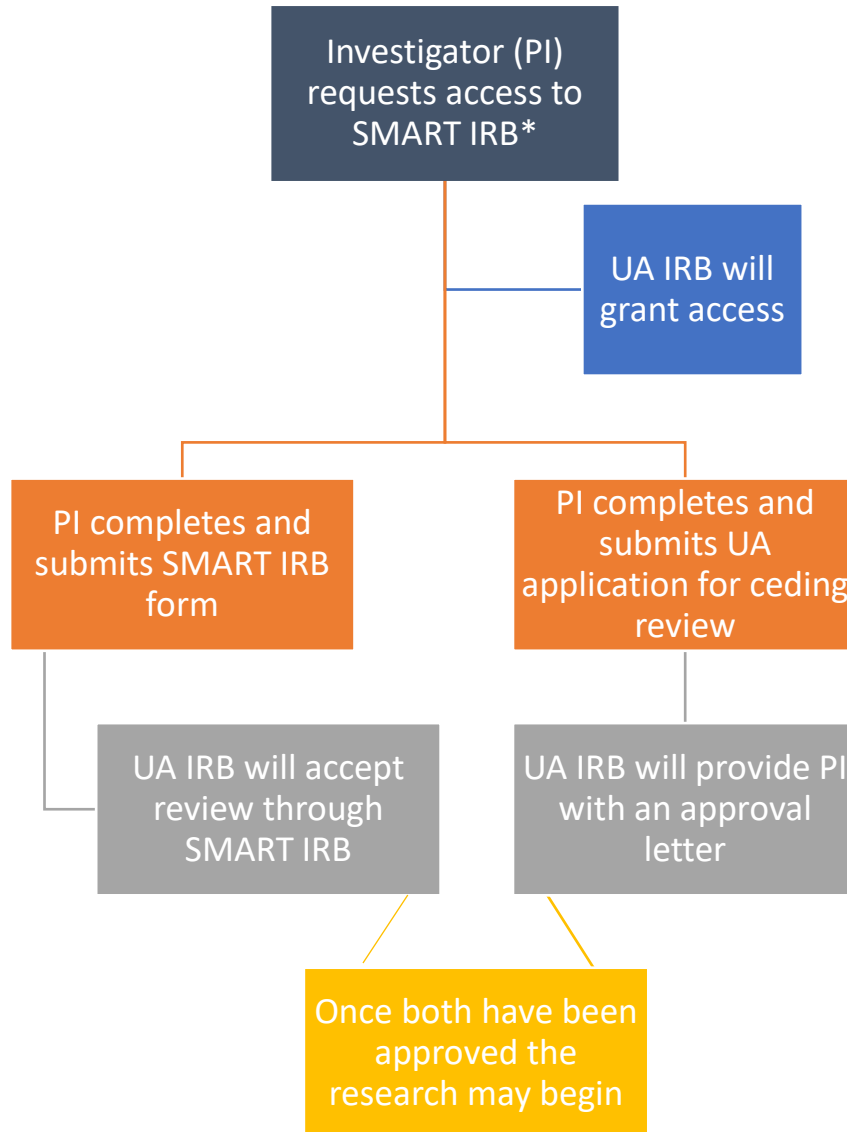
Investigator (PI) requests access to SMART IRB*

UA IRB will grant access

PI completes and submits SMART IRB form

PI completes and submits UA application for ceding review

UA IRB will accept review through SMART IRB

UA IRB will provide PI with an approval letter

Once both have been approved the research may begin